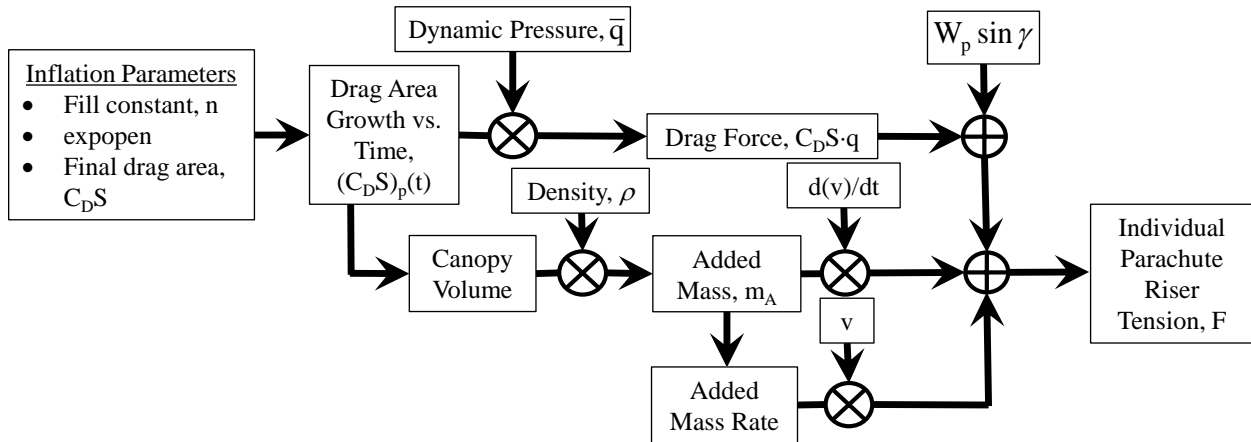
Dynamic Pressure, $\overline{q}$

$W_p \sin \gamma$

Inflation Parameters
- Fill constant, n
- expopen
- Final drag area, $C_DS$

Drag Area Growth vs. Time, $(C_DS)_p(t)$

Drag Force, $C_DS \cdot q$

Density, $\rho$

d(v)/dt

Canopy Volume

Added Mass, $m_A$

Individual Parachute Riser Tension, F

v

Added Mass Rate